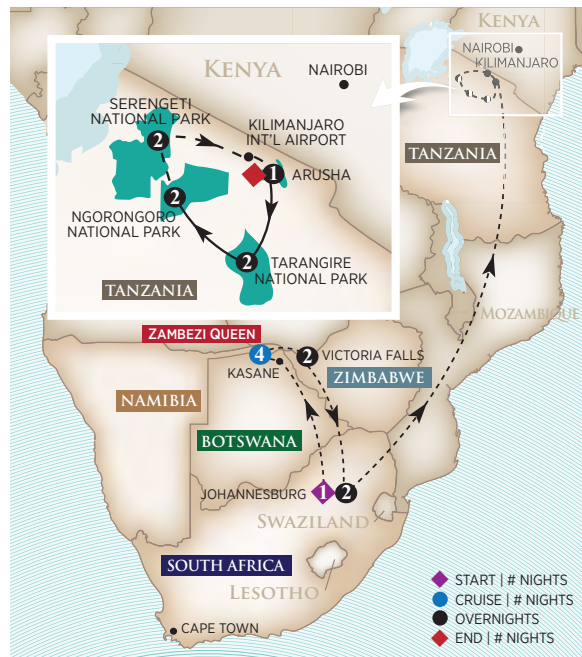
KENYA
NAIROBI
KILIMANJARO

KENYA
NAIROBI
SERENGETI NATIONAL PARK
2
KILIMANJARO INT'L AIRPORT
1
ARUSHA
2
NGORONGORO NATIONAL PARK
2
TARANGIRE NATIONAL PARK
TANZANIA

TANZANIA
MOZAMBIQUE
ZAMBEZI QUEEN
4
2
VICTORIA FALLS
KASANE
ZIMBABWE
NAMIBIA
BOTSWANA
JOHANNESBURG
1
2
SWAZILAND
SOUTH AFRICA
LESOTHO
CAPE TOWN

START | # NIGHTS
CRUISE | # NIGHTS
OVERNIGHTS
END | # NIGHTS